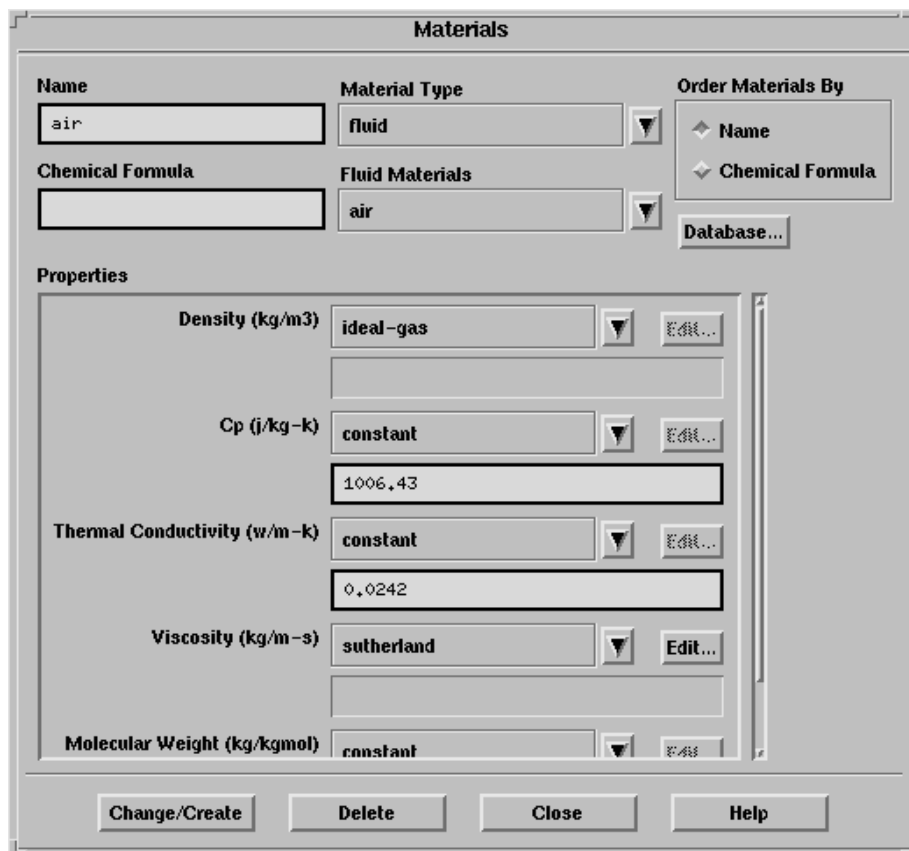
Materials

Name
air

Chemical Formula

Material Type
fluid

Fluid Materials
air

Order Materials By
Name
Chemical Formula

Database...

Properties

Density (kg/m3) ideal-gas Edit...

Cp (j/kg-k) constant Edit...
1006.43

Thermal Conductivity (w/m-k) constant Edit...
0.0242

Viscosity (kg/m-s) sutherland Edit...

Molecular Weight (kg/kgmol) constant Edit

Change/Create Delete Close Help